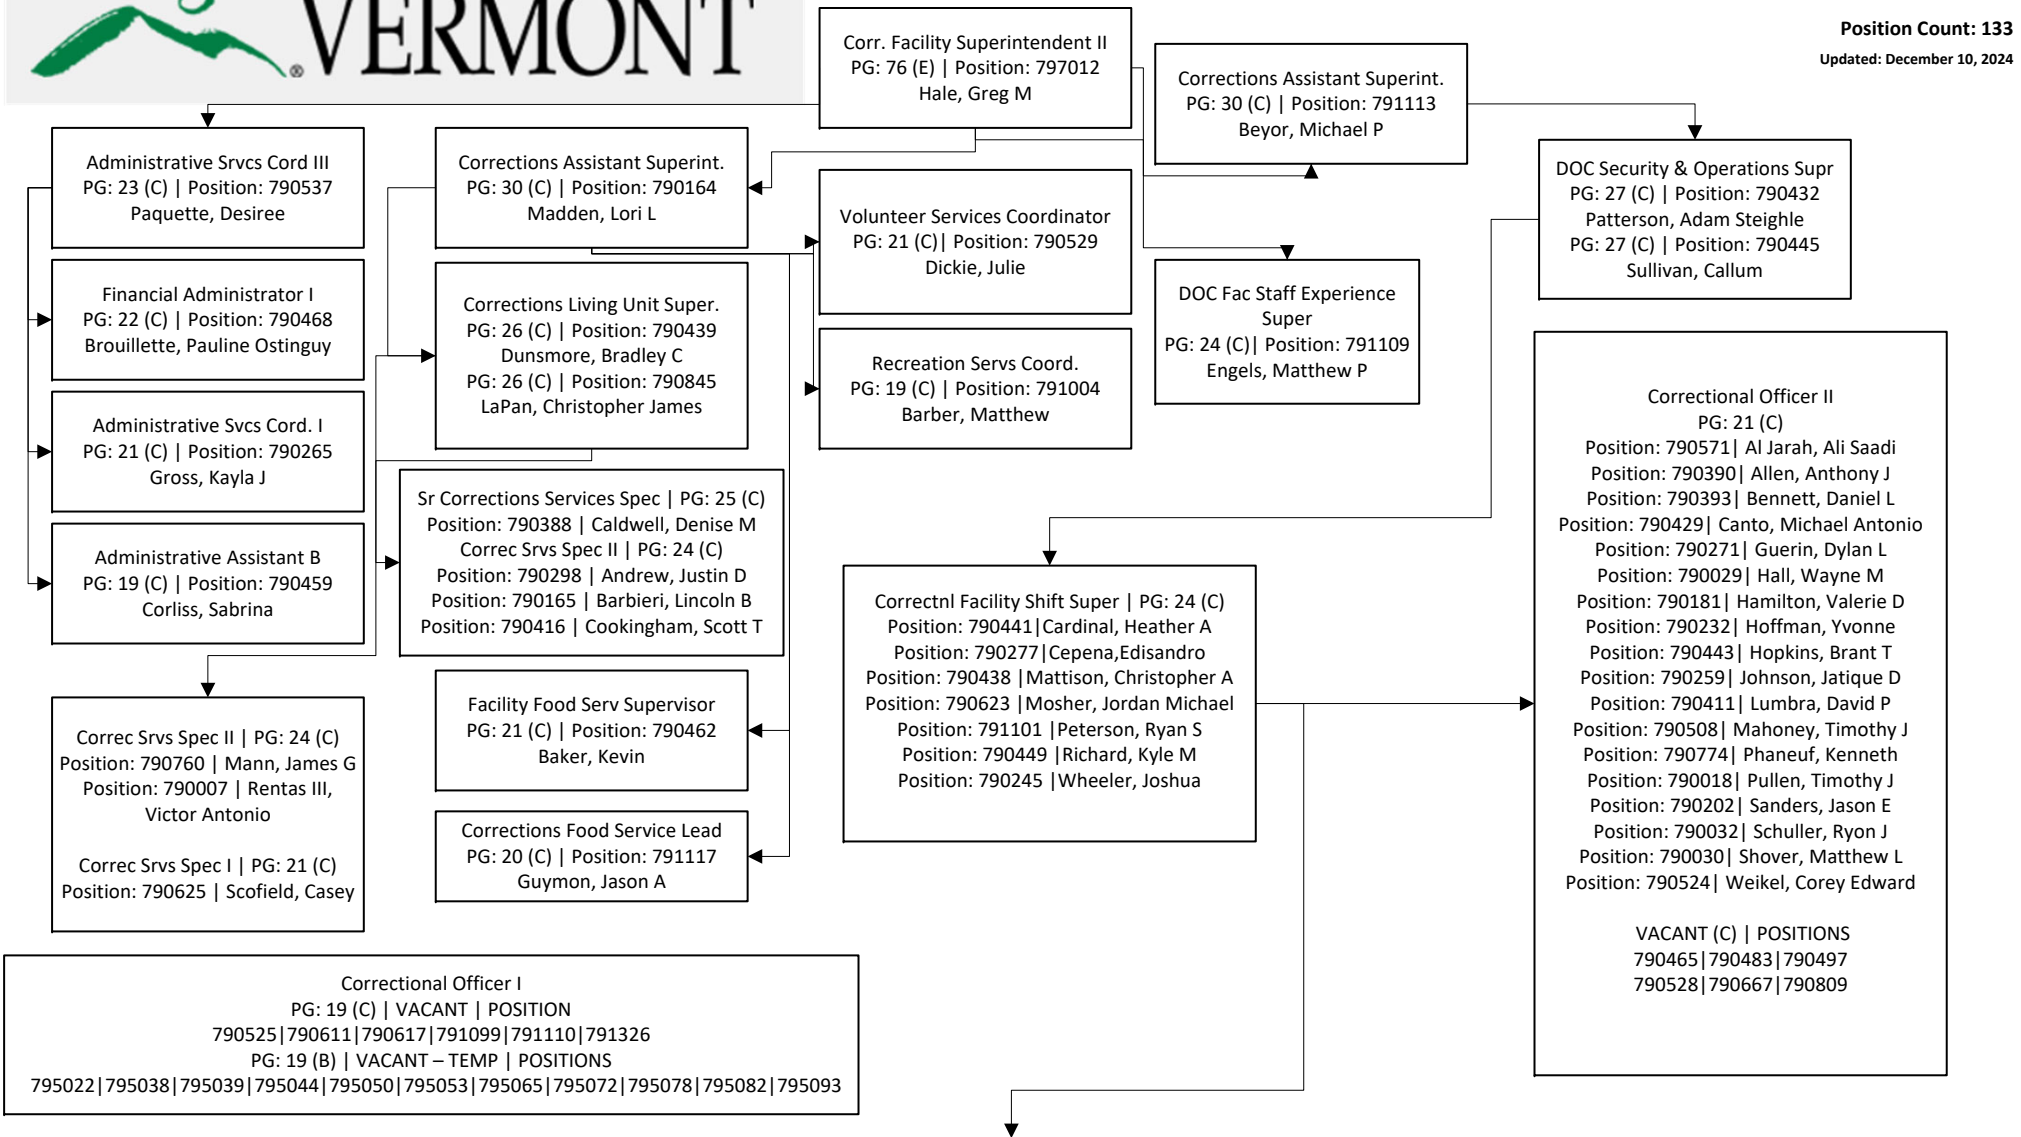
VERMONT

Position Count: 133
Updated: December 10, 2024

Corr. Facility Superintendent II
PG: 76 (E) | Position: 797012
Hale, Greg M

Corrections Assistant Superint.
PG: 30 (C) | Position: 791113
Beyor, Michael P

DOC Security & Operations Supr
PG: 27 (C) | Position: 790432
Patterson, Adam Steighle
PG: 27 (C) | Position: 790445
Sullivan, Callum

Administrative Srvcs Cord III
PG: 23 (C) | Position: 790537
Paquette, Desiree

Financial Administrator I
PG: 22 (C) | Position: 790468
Brouillette, Pauline Ostinguy

Administrative Svcs Cord. I
PG: 21 (C) | Position: 790265
Gross, Kayla J

Administrative Assistant B
PG: 19 (C) | Position: 790459
Corliss, Sabrina

Correc Srvs Spec II | PG: 24 (C)
Position: 790760 | Mann, James G
Position: 790007 | Rentas III, Victor Antonio

Correc Srvs Spec I | PG: 21 (C)
Position: 790625 | Scofield, Casey

Corrections Assistant Superint.
PG: 30 (C) | Position: 790164
Madden, Lori L

Corrections Living Unit Super.
PG: 26 (C) | Position: 790439
Dunsmore, Bradley C
PG: 26 (C) | Position: 790845
LaPan, Christopher James

Sr Corrections Services Spec | PG: 25 (C)
Position: 790388 | Caldwell, Denise M
Correc Srvs Spec II | PG: 24 (C)
Position: 790298 | Andrew, Justin D
Position: 790165 | Barbieri, Lincoln B
Position: 790416 | Cookingham, Scott T

Facility Food Serv Supervisor
PG: 21 (C) | Position: 790462
Baker, Kevin

Corrections Food Service Lead
PG: 20 (C) | Position: 791117
Guymon, Jason A

Volunteer Services Coordinator
PG: 21 (C)| Position: 790529
Dickie, Julie

Recreation Servs Coord.
PG: 19 (C) | Position: 791004
Barber, Matthew

DOC Fac Staff Experience Super
PG: 24 (C)| Position: 791109
Engels, Matthew P

Correctnl Facility Shift Super | PG: 24 (C)
Position: 790441 |Cardinal, Heather A
Position: 790277 |Cepena,Edisandro
Position: 790438 |Mattison, Christopher A
Position: 790623 |Mosher, Jordan Michael
Position: 791101 |Peterson, Ryan S
Position: 790449 |Richard, Kyle M
Position: 790245 |Wheeler, Joshua

Correctional Officer II
PG: 21 (C)
Position: 790571| Al Jarah, Ali Saadi
Position: 790390| Allen, Anthony J
Position: 790393| Bennett, Daniel L
Position: 790429| Canto, Michael Antonio
Position: 790271| Guerin, Dylan L
Position: 790029| Hall, Wayne M
Position: 790181| Hamilton, Valerie D
Position: 790232| Hoffman, Yvonne
Position: 790443| Hopkins, Brant T
Position: 790259| Johnson, Jatique D
Position: 790411| Lumbra, David P
Position: 790508| Mahoney, Timothy J
Position: 790774| Phaneuf, Kenneth
Position: 790018| Pullen, Timothy J
Position: 790202| Sanders, Jason E
Position: 790032| Schuller, Ryon J
Position: 790030| Shover, Matthew L
Position: 790524| Weikel, Corey Edward

VACANT (C) | POSITIONS
790465|790483|790497
790528|790667|790809

Correctional Officer I
PG: 19 (C) | VACANT | POSITION
790525|790611|790617|791099|791110|791326
PG: 19 (B) | VACANT – TEMP | POSITIONS
795022|795038|795039|795044|795050|795053|795065|795072|795078|795082|795093